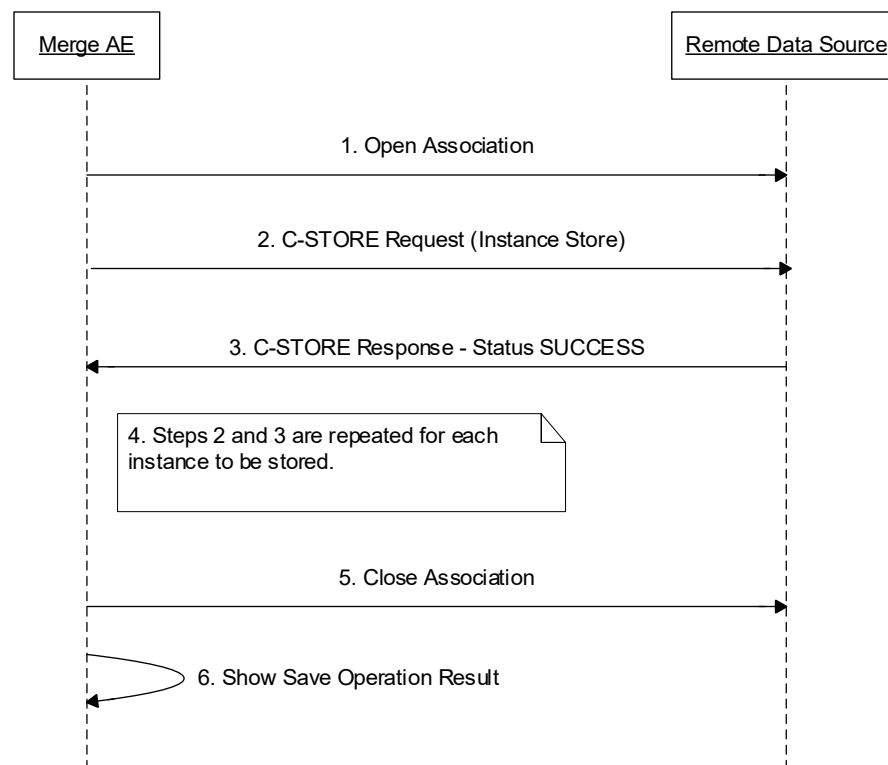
Merge AE

Remote Data Source

1. Open Association

2. C-STORE Request (Instance Store)

3. C-STORE Response - Status SUCCESS

4. Steps 2 and 3 are repeated for each instance to be stored.

5. Close Association

6. Show Save Operation Result